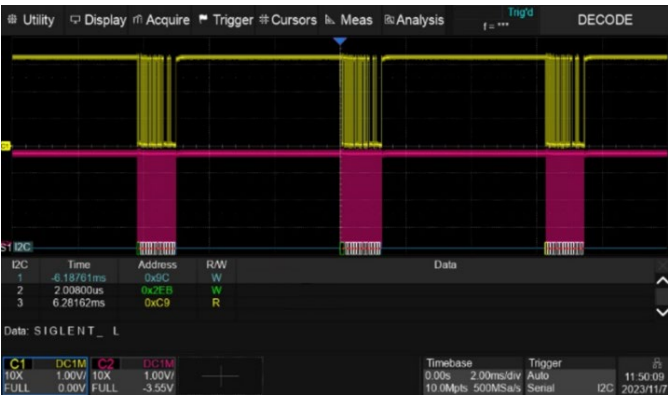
Utility Display Acquire Trigger Cursors Meas Analysis Trig'd f = *** DECODE

S1 I2C

| I2C | Time | Address | R/W | Data |
|---|---|---|---|---|
| 1 | -6.18761ms | 0x9C | W | |
| 2 | 2.00800us | 0x2EB | W | |
| 3 | 6.28162ms | 0xC9 | R | |

Data: SIGLENT_ L

C1 DC1M 10X 1.00V/ FULL 0.00V
C2 DC1M 10X 1.00V/ FULL -3.55V

Timebase 0.00s 2.00ms/div 10.0Mpts 500MSa/s
Trigger Auto Serial I2C
11:50:09 2023/11/7